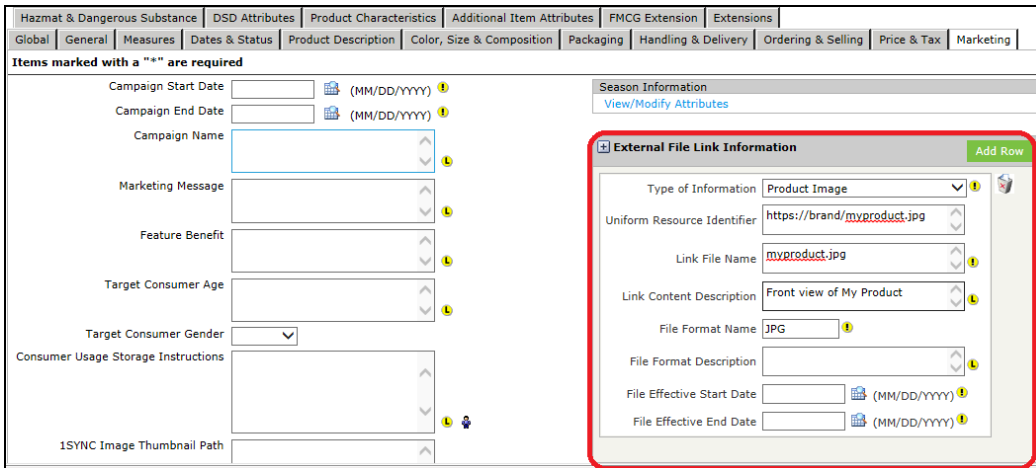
Hazmat & Dangerous Substance | DSD Attributes | Product Characteristics | Additional Item Attributes | FMCG Extension | Extensions

Global | General | Measures | Dates & Status | Product Description | Color, Size & Composition | Packaging | Handling & Delivery | Ordering & Selling | Price & Tax | Marketing

Items marked with a "*" are required

Campaign Start Date (MM/DD/YYYY)

Campaign End Date (MM/DD/YYYY)

Campaign Name

Marketing Message

Feature Benefit

Target Consumer Age

Target Consumer Gender

Consumer Usage Storage Instructions

1SYNC Image Thumbnail Path

Season Information

View/Modify Attributes

External File Link Information

Add Row

Type of Information: Product Image

Uniform Resource Identifier: https://brand/myproduct.jpg

Link File Name: myproduct.jpg

Link Content Description: Front view of My Product

File Format Name: JPG

File Format Description

File Effective Start Date (MM/DD/YYYY)

File Effective End Date (MM/DD/YYYY)